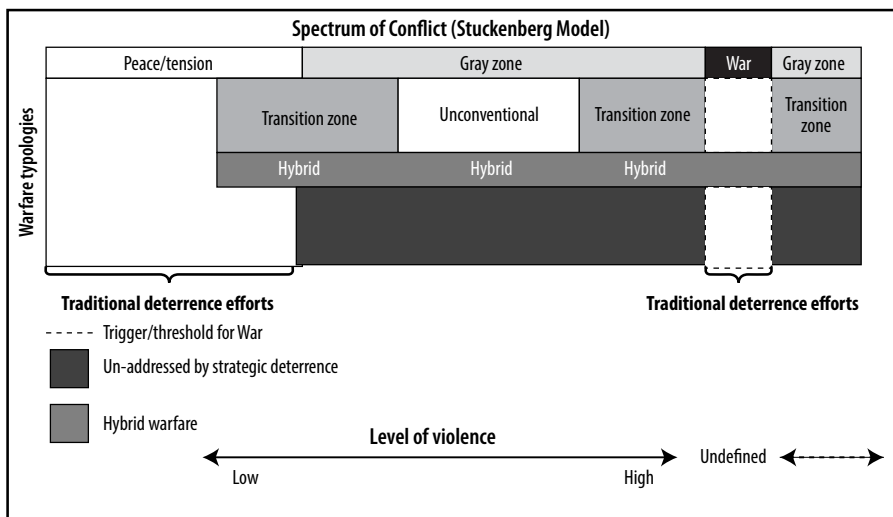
Spectrum of Conflict (Stuckenberg Model)

Peace/tension

Gray zone

War

Gray zone

Warfare typologies

Transition zone

Unconventional

Transition zone

Transition zone

Hybrid

Hybrid

Hybrid

Traditional deterrence efforts

Traditional deterrence efforts

Trigger/threshold for War

Un-addressed by strategic deterrence

Hybrid warfare

Level of violence

Low

High

Undefined